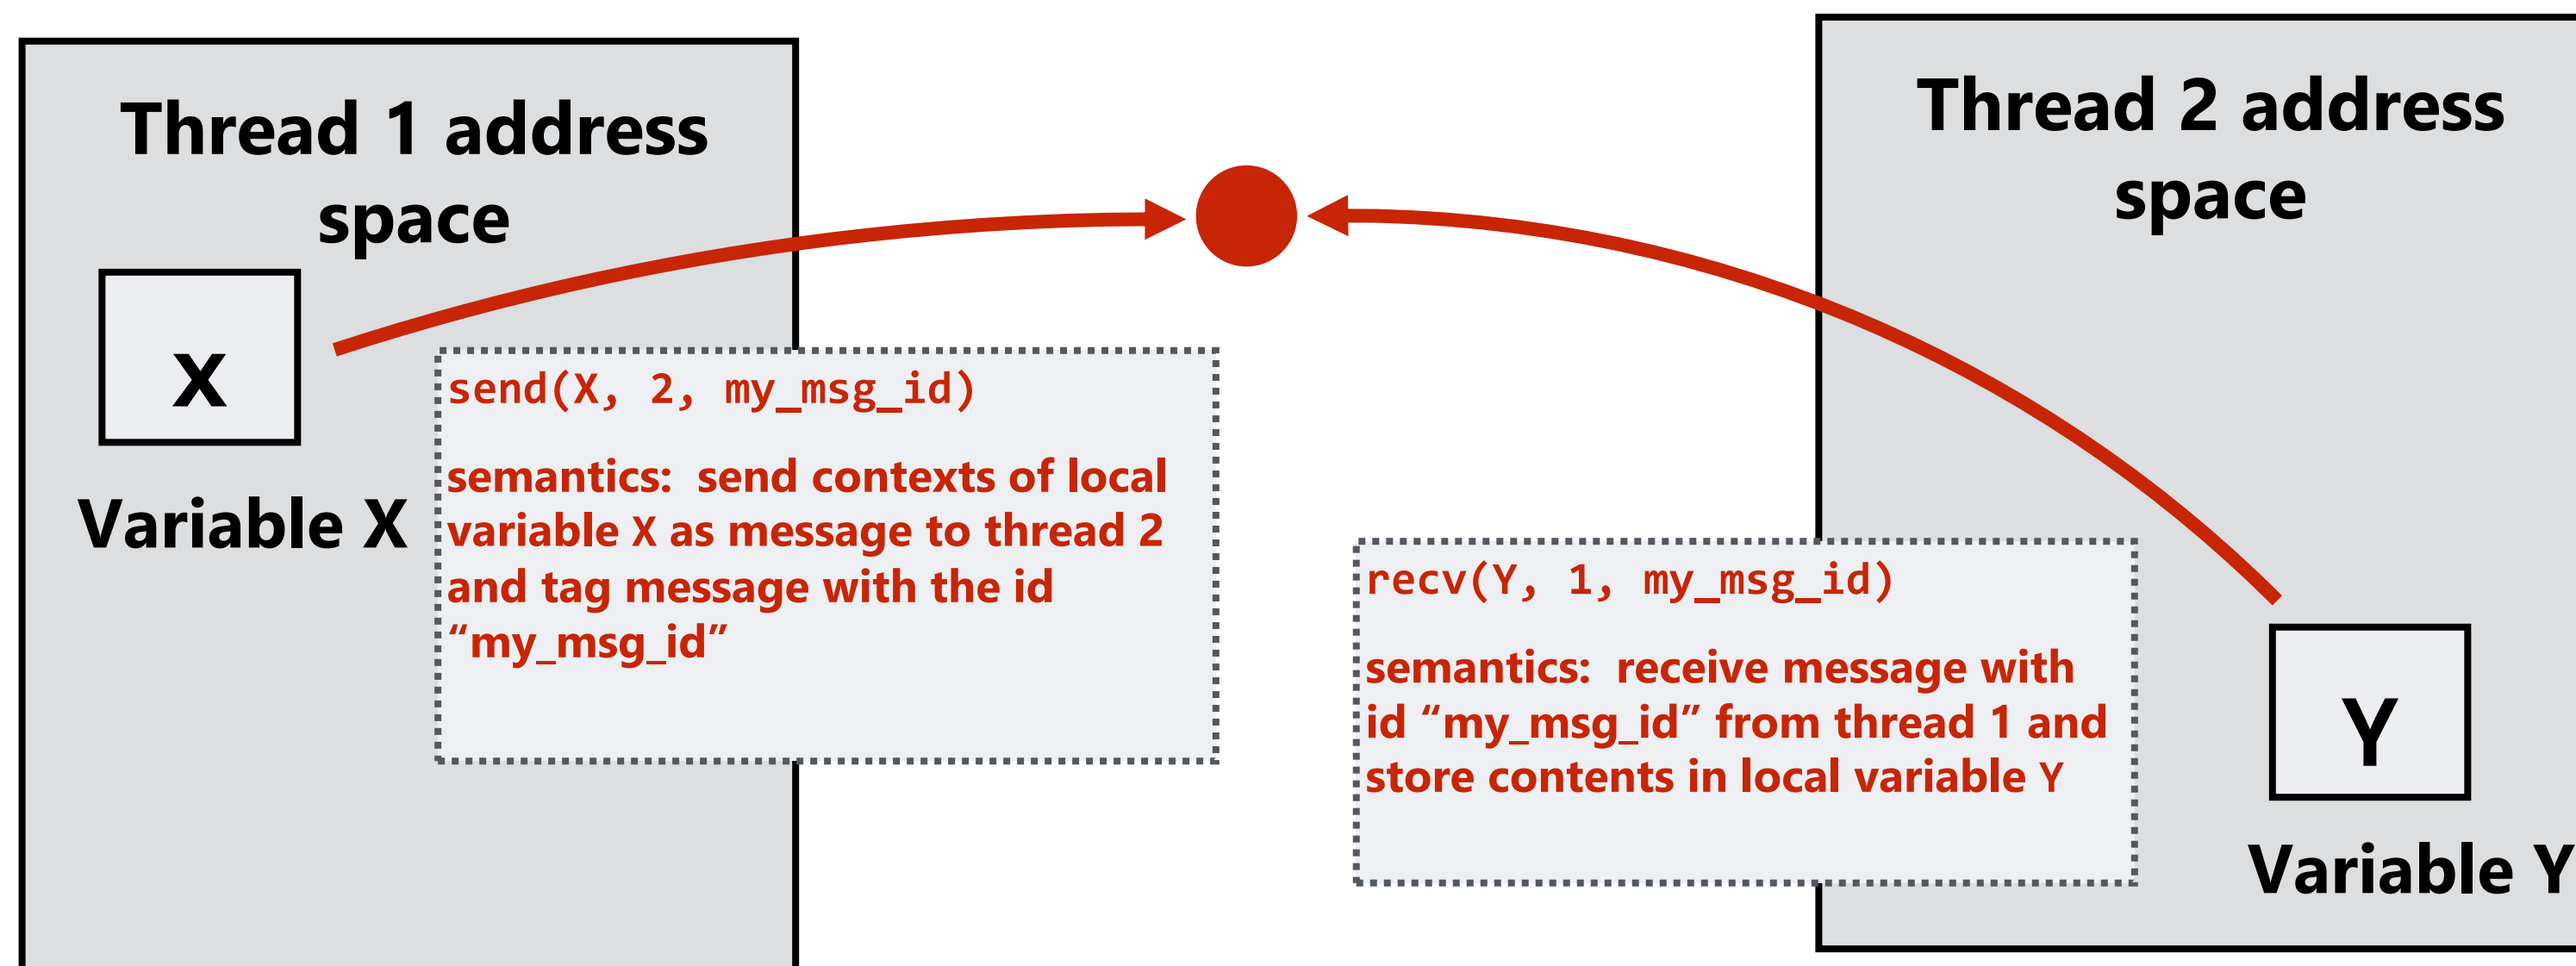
Thread 1 address space

X

Variable X

send(X, 2, my_msg_id)

semantics: send contexts of local variable X as message to thread 2 and tag message with the id "my_msg_id"

Thread 2 address space

recv(Y, 1, my_msg_id)

semantics: receive message with id "my_msg_id" from thread 1 and store contents in local variable Y

Y

Variable Y